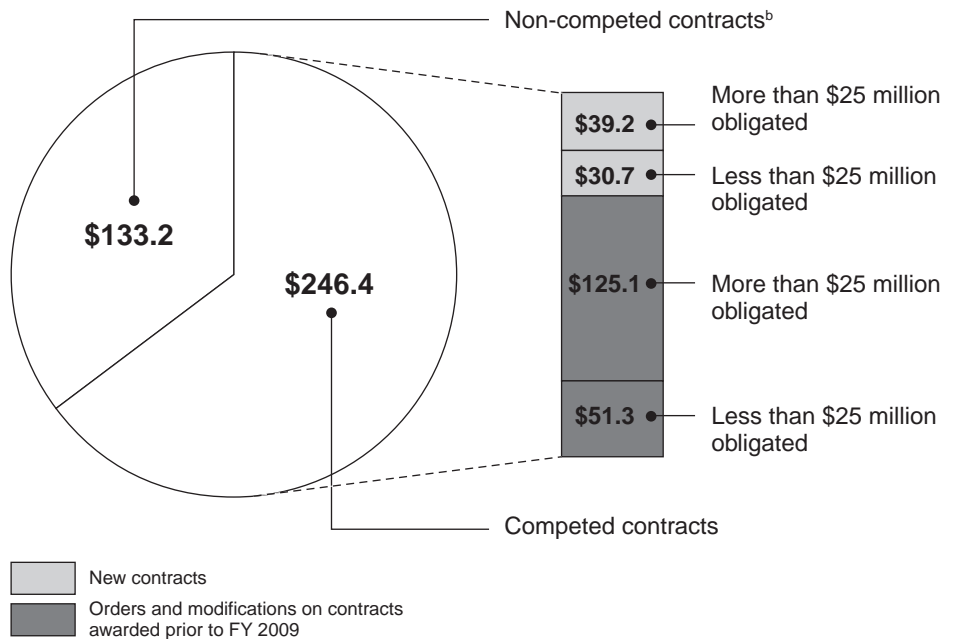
Non-competed contracts$^b$

$133.2

$246.4

$39.2

More than $25 million obligated

$30.7

Less than $25 million obligated

$125.1

More than $25 million obligated

$51.3

Less than $25 million obligated

Competed contracts

New contracts

Orders and modifications on contracts awarded prior to FY 2009